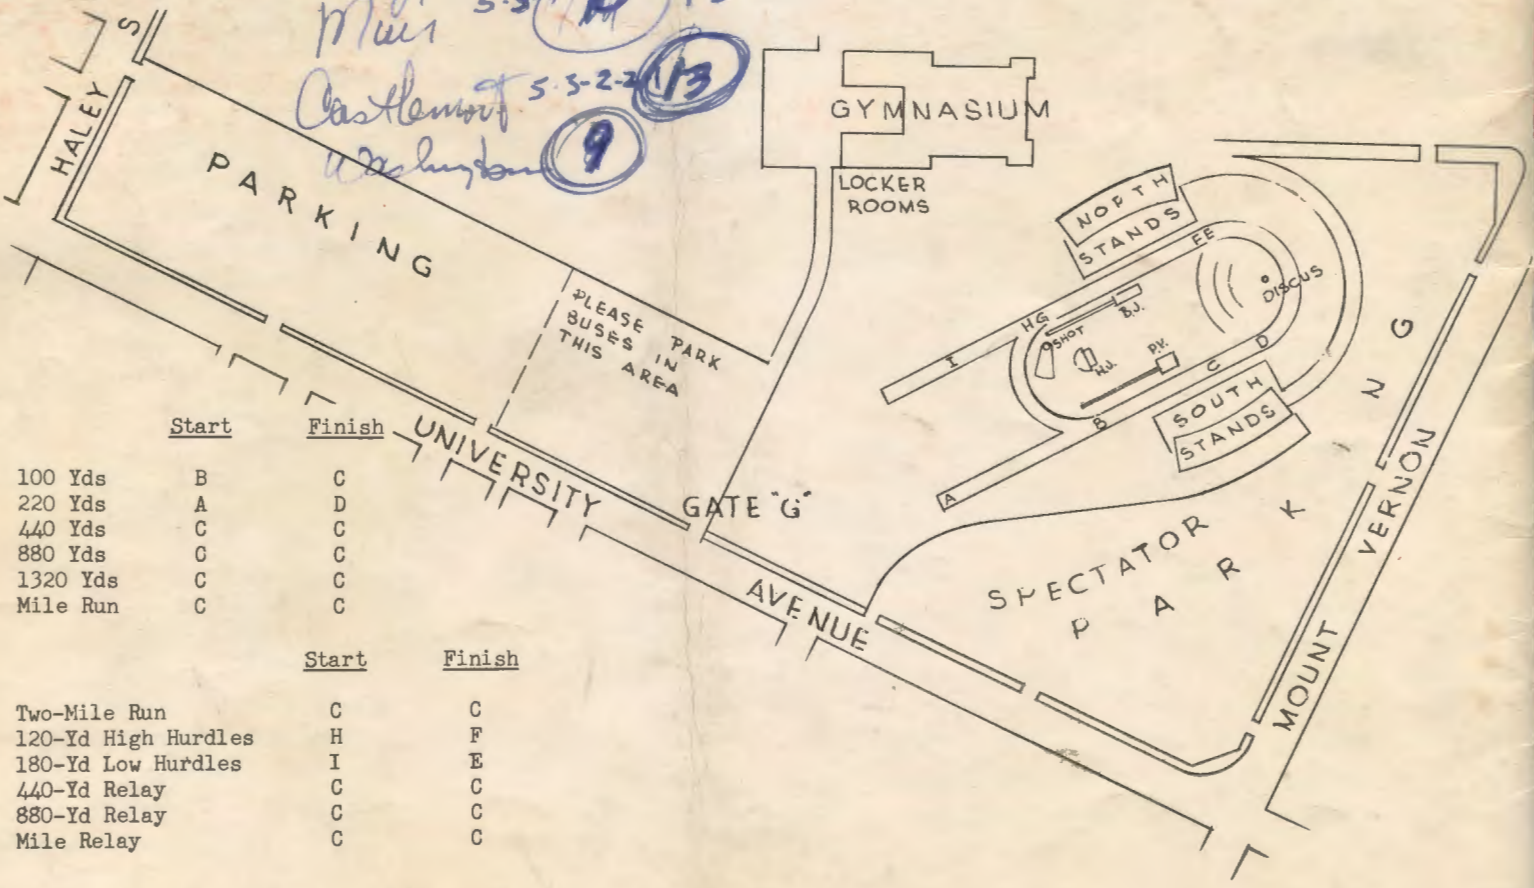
Muir 5-3 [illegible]
Castlemont 5-3-2-2 13
Washington 9

HALEY ST

PARKING

GYMNASIUM

LOCKER ROOMS

NORTH STANDS

FE

DISCUS

HG

B.J.

SHOT

H.J.

P.V.

I

C

D

SOUTH STANDS

B

A

PLEASE PARK BUSES IN THIS AREA

GATE "G"

UNIVERSITY AVENUE

SPECTATOR PARKING

MOUNT VERNON

| | Start | Finish |
|---|---|---|
| 100 Yds | B | C |
| 220 Yds | A | D |
| 440 Yds | C | C |
| 880 Yds | C | C |
| 1320 Yds | C | C |
| Mile Run | C | C |

| | Start | Finish |
|---|---|---|
| Two-Mile Run | C | C |
| 120-Yd High Hurdles | H | F |
| 180-Yd Low Hurdles | I | E |
| 440-Yd Relay | C | C |
| 880-Yd Relay | C | C |
| Mile Relay | C | C |